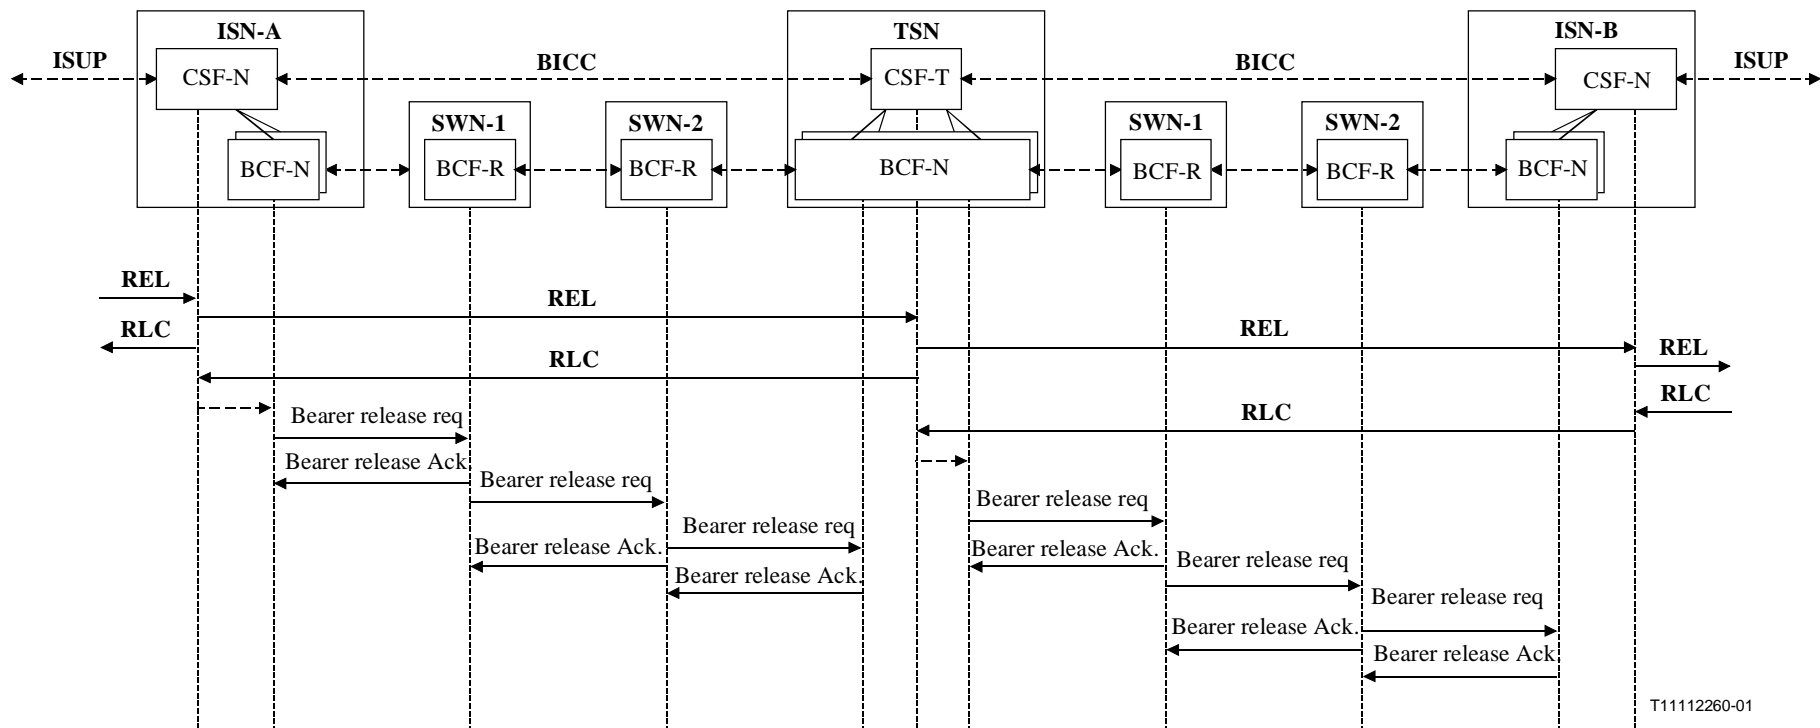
ISN-A

ISUP

CSF-N

BCF-N

BICC

SWN-1

BCF-R

SWN-2

BCF-R

TSN

CSF-T

BCF-N

BICC

SWN-1

BCF-R

SWN-2

BCF-R

ISN-B

CSF-N

ISUP

BCF-N

REL

REL

RLC

REL

RLC

REL

RLC

Bearer release req

RLC

Bearer release Ack

Bearer release req

Bearer release req

Bearer release req

Bearer release Ack.

Bearer release Ack.

Bearer release req

Bearer release Ack.

Bearer release req

Bearer release Ack.

Bearer release Ack

T11112260-01